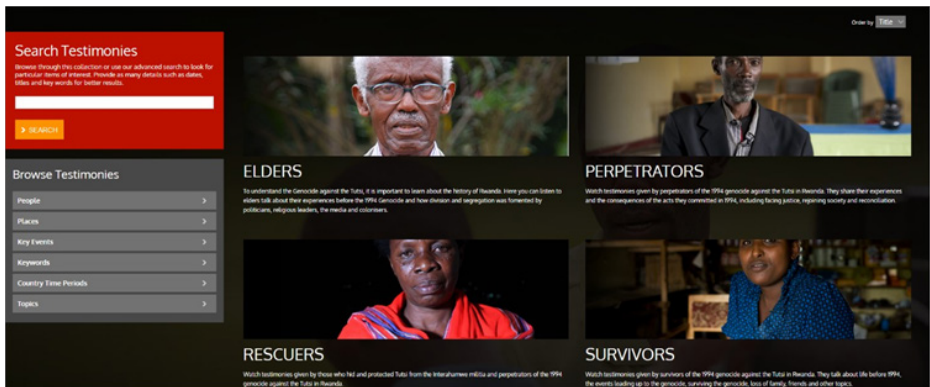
Order by Title

Search Testimonies

Browse through this collection or use our advanced search to look for particular items of interest. Provide as many details such as dates, titles and key words for better results.

SEARCH

Browse Testimonies

People

Places

Key Events

Keywords

Country Time Periods

Topics

ELDERS

To understand the Genocide against the Tutsi, it is important to learn about the history of Rwanda. Here you can listen to elders talk about their experiences before the 1994 Genocide and how division and segregation was fomented by politicians, religious leaders, the media and colonisers.

PERPETRATORS

Watch testimonies given by perpetrators of the 1994 genocide against the Tutsi in Rwanda. They share their experiences and the consequences of the acts they committed in 1994, including facing justice, rejoining society and reconciliation.

RESCUERS

Watch testimonies given by those who hid and protected Tutsi from the Interahamwe militia and perpetrators of the 1994 genocide against the Tutsi in Rwanda.

SURVIVORS

Watch testimonies given by survivors of the 1994 genocide against the Tutsi in Rwanda. They talk about life before 1994, the events leading up to the genocide, surviving the genocide, loss of family, friends and other topics.